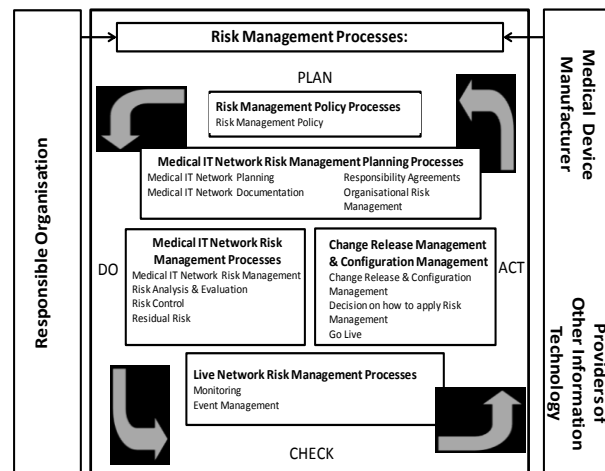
Responsible Organisation

Risk Management Processes:

PLAN

Risk Management Policy Processes
Risk Management Policy

Medical IT Network Risk Management Planning Processes
Medical IT Network Planning
Medical IT Network Documentation
Responsibility Agreements
Organisational Risk Management

DO

Medical IT Network Risk Management Processes
Medical IT Network Risk Management
Risk Analysis & Evaluation
Risk Control
Residual Risk

Change Release Management & Configuration Management
Change Release & Configuration Management
Decision on how to apply Risk Management
Go Live

ACT

Live Network Risk Management Processes
Monitoring
Event Management

CHECK

Medical Device Manufacturer

Providers of Other Information Technology